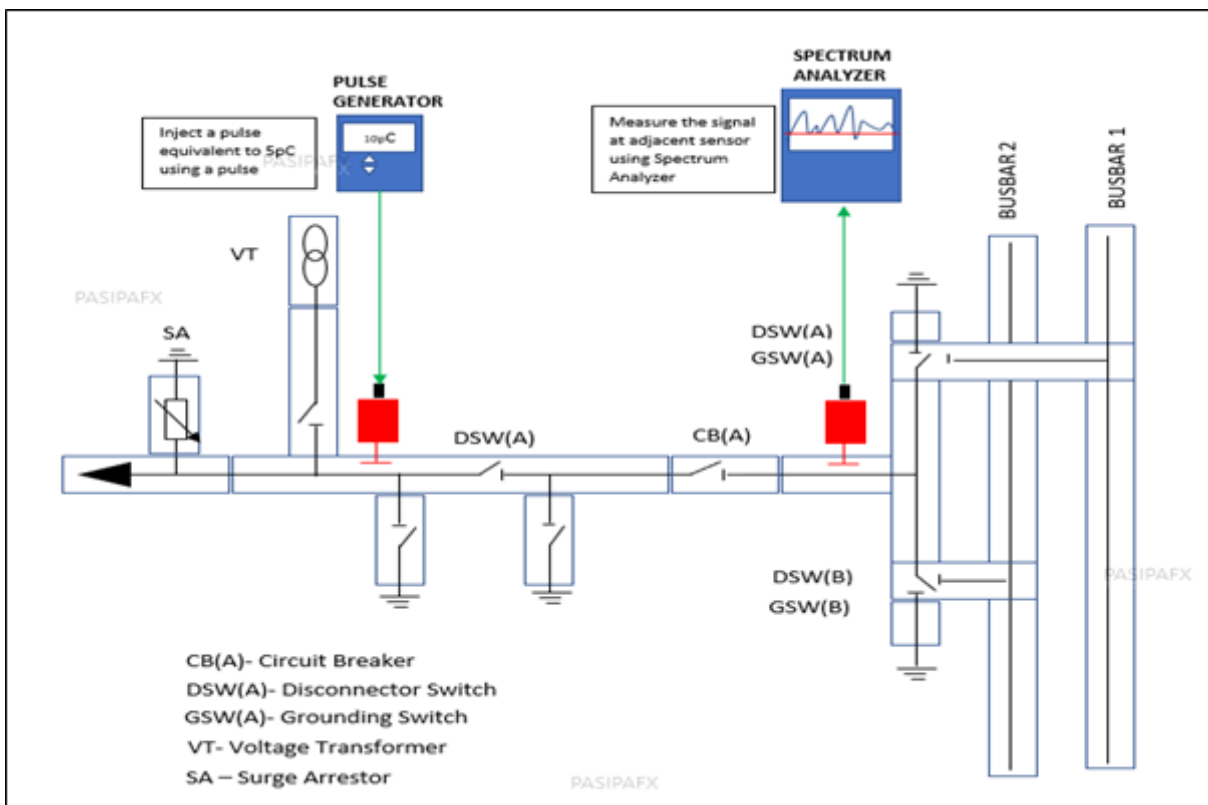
PULSE GENERATOR

Inject a pulse equivalent to 5pC using a pulse

10pC

PASIPAFX

SPECTRUM ANALYZER

Measure the signal at adjacent sensor using Spectrum Analyzer

BUSBAR 2

BUSBAR 1

VT

PASIPAFX

SA

DSW(A)
GSW(A)

DSW(A)

CB(A)

DSW(B)
GSW(B)

PASIPAFX

CB(A)- Circuit Breaker
DSW(A)- Disconnector Switch
GSW(A)- Grounding Switch
VT- Voltage Transformer
SA – Surge Arrestor

PASIPAFX